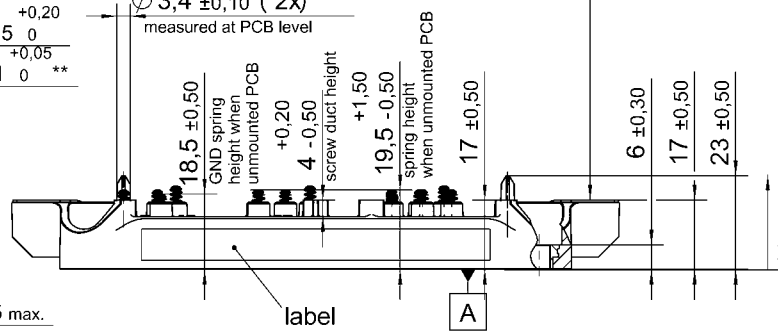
+0,20
5 0
+0,05
1 0 **
$\varnothing$3,4 ±0,10 (2x)
measured at PCB level
18,5 ±0,50
GND spring height when unmounted PCB
+0,20
4 -0,50
screw duct height
+1,50
19,5 -0,50
spring height when unmounted PCB
17 ±0,50
6 ±0,30
17 ±0,50
23 ±0,50
label
A
5 max.